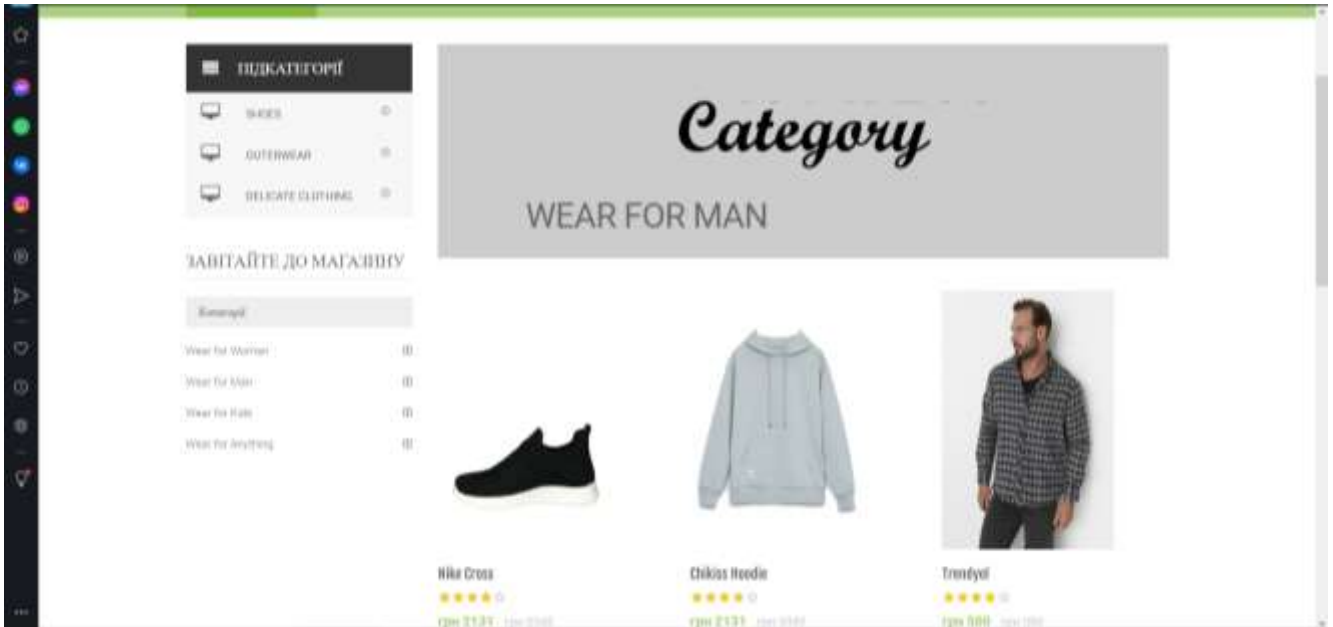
ПІДКАТЕГОРІЇ

SHOES

OUTERWEAR

DELICATE CLOTHING

Category

WEAR FOR MAN

ЗАВІТАЙТЕ ДО МАГАЗИНУ

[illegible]

Wear for Women

Wear for Man

Wear for Kids

Wear for Anything

Nike Cross

★★★★☆

грн 2131 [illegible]

Chikiss Hoodie

★★★★☆

грн 2131 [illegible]

Trendyol

★★★★☆

грн 500 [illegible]